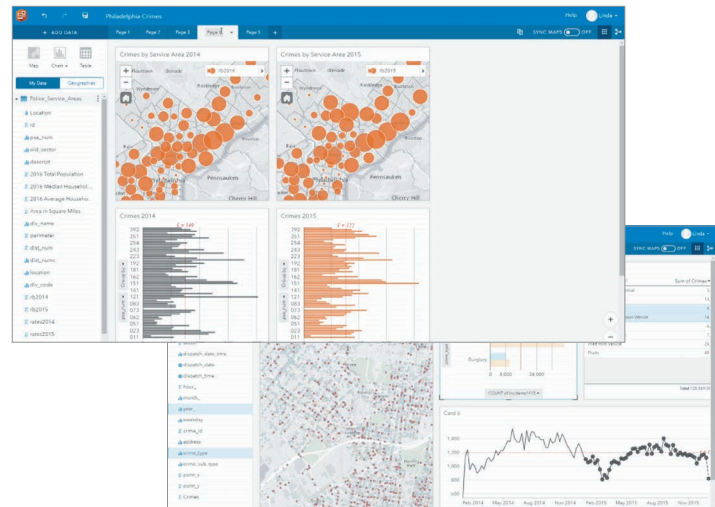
Philadelphia Crimes

Help Linda

+ ADD DATA

Page 1 Page 2 Page 3 Page 4 Page 5 +

SYNC MAPS OFF

Map Chart Table

My Data Geographies

Police_Service_Areas

Location

id

psa_num

old_sector

district

2016 Total Population

2016 Median Househol...

2016 Average Househo...

Area in Square Miles

dis_name

perimeter

dist_num

dist_numc

location

div_code

rb2014

rb2015

rates2014

rates2015

Crimes by Service Area 2014

rb2014

Pennsauken

Cherry Hill

Crimes by Service Area 2015

rb2015

Pennsauken

Cherry Hill

Crimes 2014

$\bar{x}$ = 149

292
261
254
243
223
192
181
162
151
141
121
083
071
062
051
023
011

Crimes 2015

$\bar{x}$ = 172

292
261
254
243
223
192
181
162
151
141
121
083
071
062
051
023
011

Help Linda

SYNC MAPS OFF

Sum of Crimes

dispatch_date_time

dispatch_date

dispatch_time

hour_

month_

year_

weekday

crime_id

address

crime_type

crime_sub_type

point_x

point_y

Crimes

Burglary

0 8,000 24,000

COUNT of Incidents

Thefts

Total 125,569.00

Card 6

1,400
1,200
1,000
800
600
400

Feb 2014 May 2014 Aug 2014 Nov 2014 Feb 2015 May 2015 Aug 2015 Nov 2015